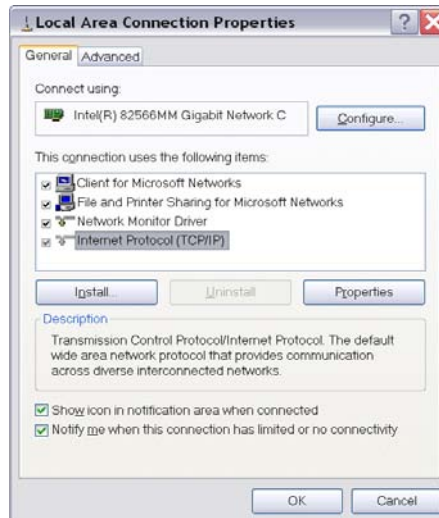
Local Area Connection Properties

General Advanced

Connect using:

Intel(R) 82566MM Gigabit Network C

Configure...

This connection uses the following items:

Client for Microsoft Networks
File and Printer Sharing for Microsoft Networks
Network Monitor Driver
Internet Protocol (TCP/IP)

Install...
Uninstall
Properties

Description

Transmission Control Protocol/Internet Protocol. The default wide area network protocol that provides communication across diverse interconnected networks.

Show icon in notification area when connected
Notify me when this connection has limited or no connectivity

OK
Cancel